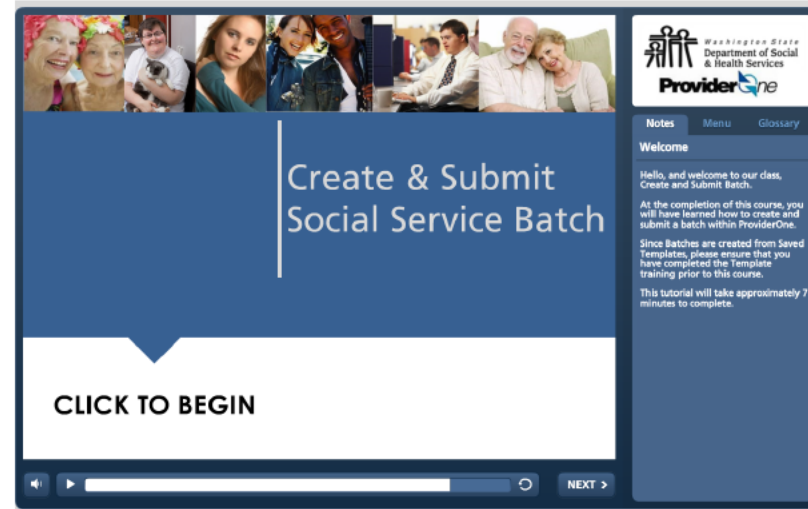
Create & Submit Social Service Batch

CLICK TO BEGIN

NEXT >

Washington State Department of Social & Health Services

ProviderOne

Notes Menu Glossary

Welcome

Hello, and welcome to our class, Create and Submit Batch.

At the completion of this course, you will have learned how to create and submit a batch within ProviderOne.

Since Batches are created from Saved Templates, please ensure that you have completed the Template training prior to this course.

This tutorial will take approximately 7 minutes to complete.